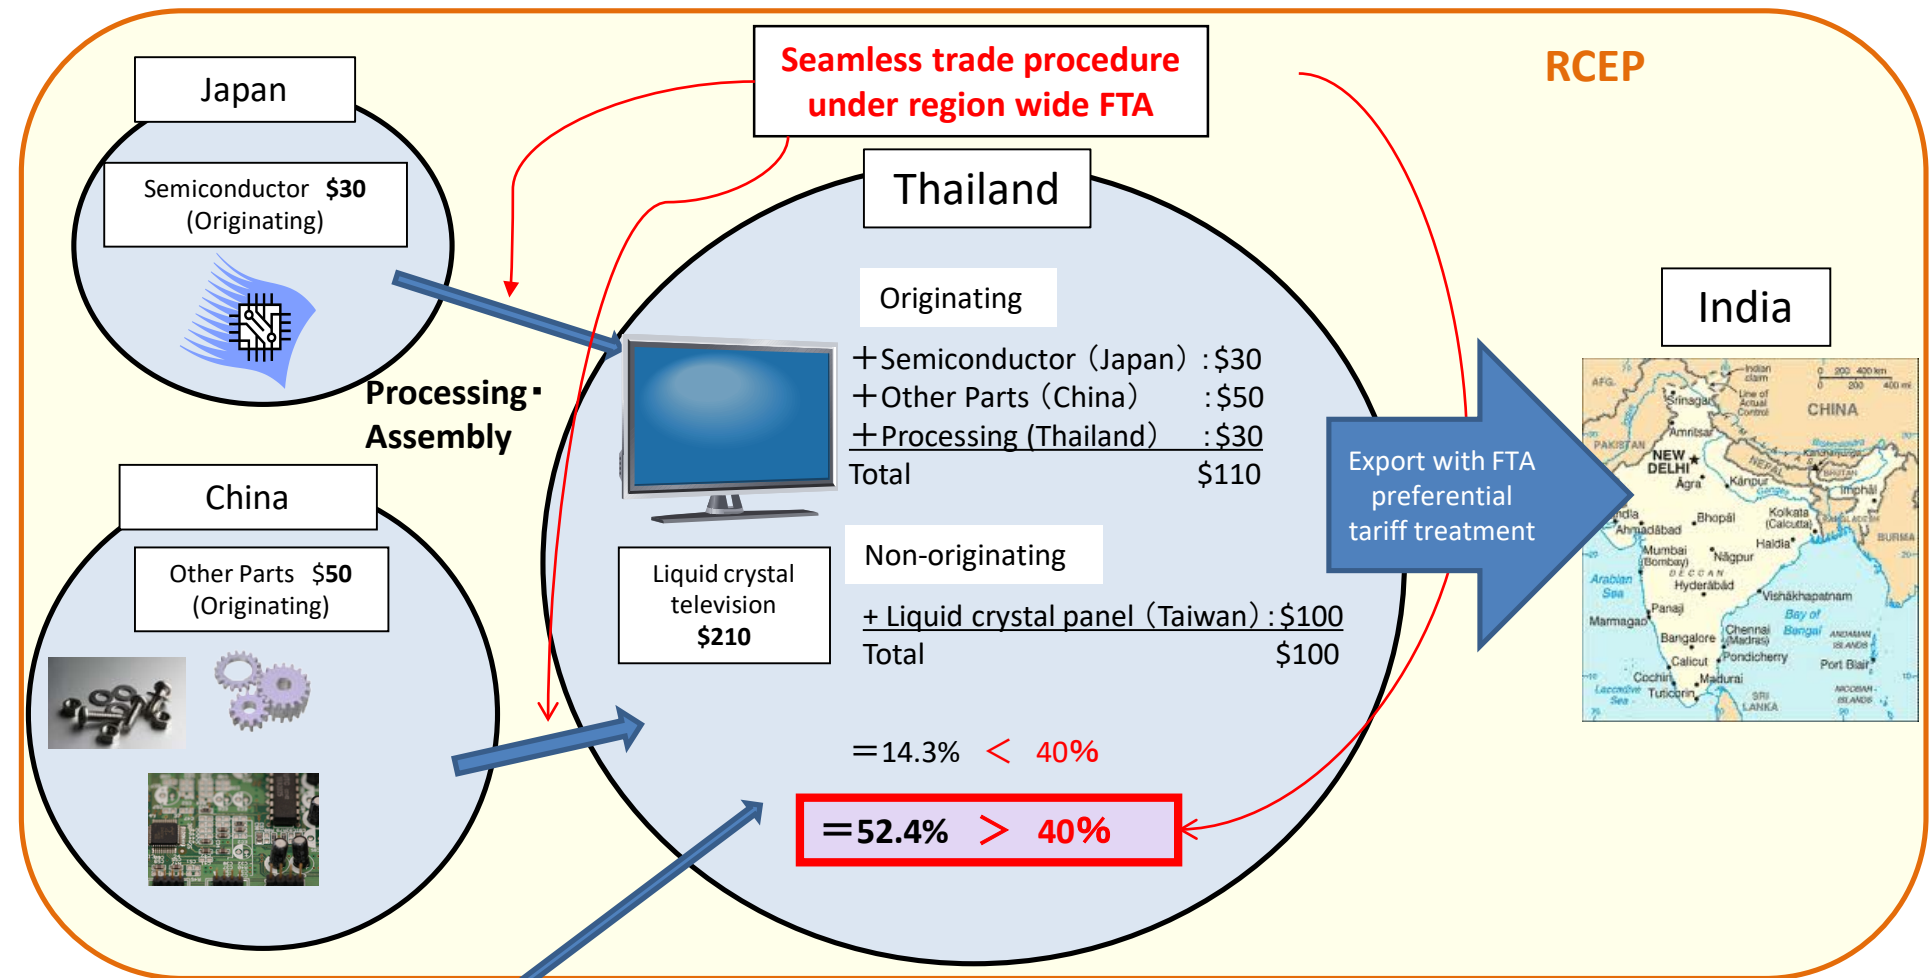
Seamless trade procedure under region wide FTA

RCEP

Japan

Semiconductor $30 (Originating)

Processing・Assembly

China

Other Parts $50 (Originating)

Thailand

Originating

＋Semiconductor（Japan）:$30
＋Other Parts（China） :$50
＋Processing (Thailand) :$30
Total $110

Liquid crystal television $210

Non-originating

+ Liquid crystal panel（Taiwan）:$100
Total $100

＝14.3% ＜ 40%

＝52.4% ＞ 40%

Export with FTA preferential tariff treatment

India

AFG. Srinagar Indian claim Line of Actual Control CHINA PAKISTAN Amritsar NEW DELHI Agra Kanpur NEPAL Imphal India Ahmadabad Bhopal Kolkata (Calcutta) Haldia BURMA Mumbai (Bombay) Nagpur DECCAN Arabian Sea Hyderabad Vishakhapatnam Panaji Bay of Bengal Marmagao Bangalore Chennai (Madras) ANDAMAN ISLANDS Pondicherry Calicut Port Blair Cochin Madurai Laccadive Sea Tuticorin SRI LANKA NICOBAR ISLANDS